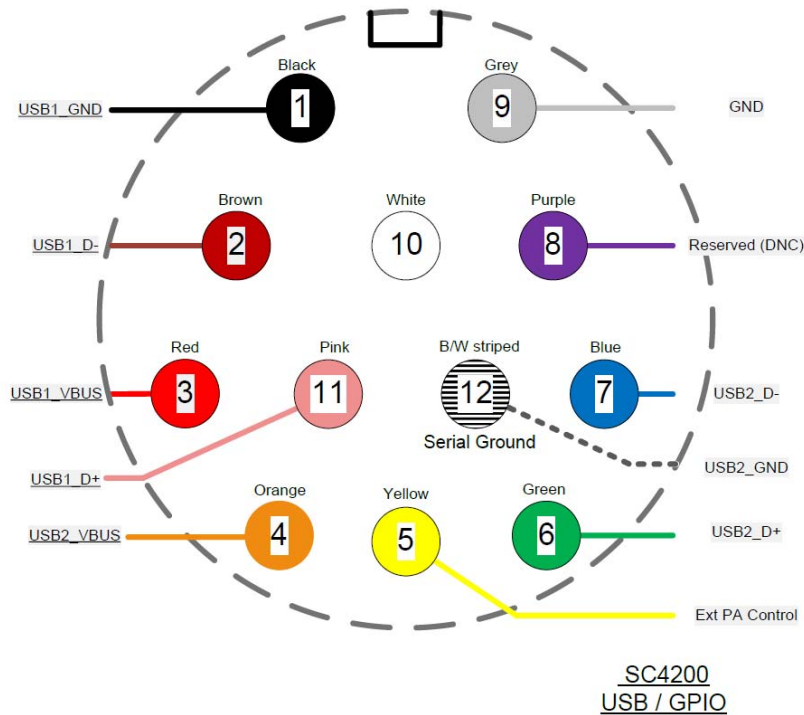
Black
1
USB1_GND
Grey
9
GND
Brown
2
USB1_D-
White
10
Purple
8
Reserved (DNC)
Red
3
USB1_VBUS
Pink
11
B/W striped
12
Serial Ground
Blue
7
USB2_D-
USB1_D+
USB2_GND
Orange
4
USB2_VBUS
Yellow
5
Green
6
USB2_D+
Ext PA Control

SC4200
USB / GPIO